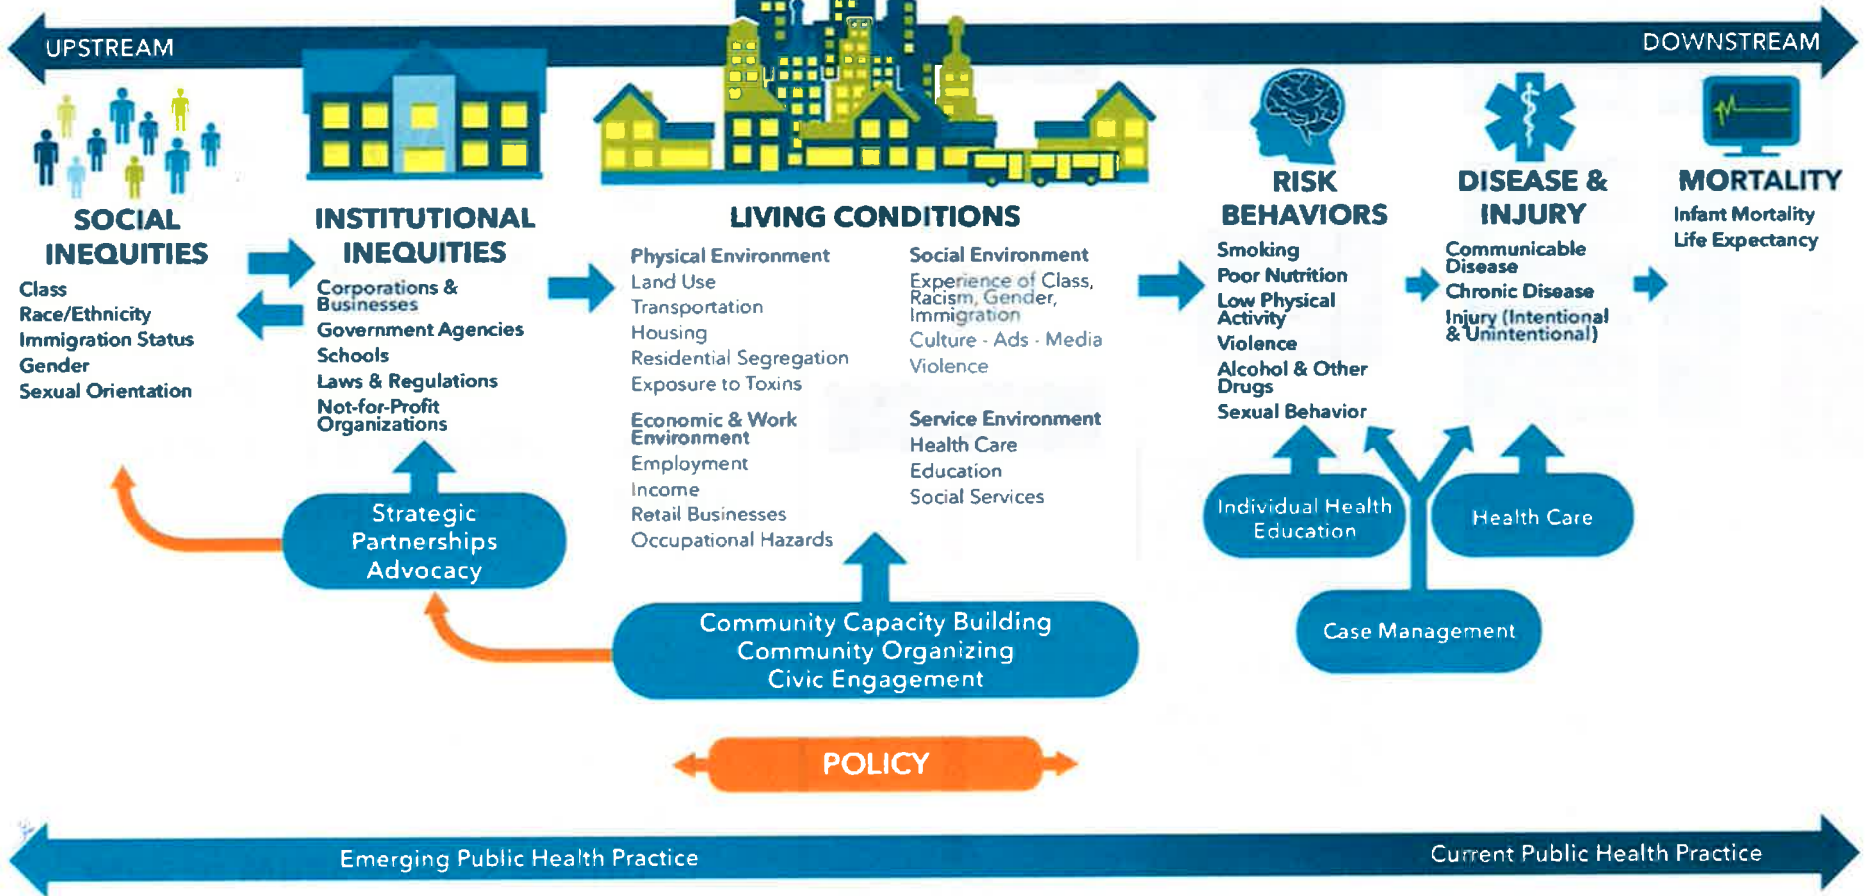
UPSTREAM

DOWNSTREAM

SOCIAL INEQUITIES

Class
Race/Ethnicity
Immigration Status
Gender
Sexual Orientation

INSTITUTIONAL INEQUITIES

Corporations & Businesses
Government Agencies
Schools
Laws & Regulations
Not-for-Profit Organizations

LIVING CONDITIONS

Physical Environment
Land Use
Transportation
Housing
Residential Segregation
Exposure to Toxins

Economic & Work Environment
Employment
Income
Retail Businesses
Occupational Hazards

Social Environment
Experience of Class, Racism, Gender, Immigration
Culture - Ads - Media
Violence

Service Environment
Health Care
Education
Social Services

RISK BEHAVIORS

Smoking
Poor Nutrition
Low Physical Activity
Violence
Alcohol & Other Drugs
Sexual Behavior

DISEASE & INJURY

Communicable Disease
Chronic Disease
Injury (Intentional & Unintentional)

MORTALITY

Infant Mortality
Life Expectancy

Strategic Partnerships Advocacy

Community Capacity Building
Community Organizing
Civic Engagement

Individual Health Education

Health Care

Case Management

POLICY

Emerging Public Health Practice

Current Public Health Practice